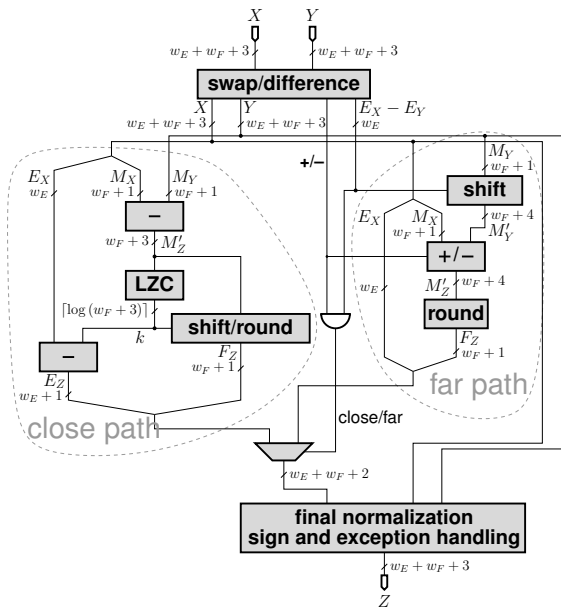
$X$
$Y$
$w_E + w_F + 3$
$w_E + w_F + 3$
swap/difference
$X$
$Y$
$E_X - E_Y$
$w_E + w_F + 3$
$w_E + w_F + 3$
$w_E$
+/–
$M_Y$
$w_F + 1$
$E_X$
$w_E$
$M_X$
$w_F + 1$
$M_Y$
$w_F + 1$
shift
–
$E_X$
$M_X$
$w_F + 1$
$w_F + 4$
$M'_Y$
$w_F + 3$
$M'_Z$
+/–
LZC
$w_E$
$M'_Z$
$w_F + 4$
$\lceil \log(w_F + 3) \rceil$
shift/round
round
$k$
–
$F_Z$
$w_F + 1$
$F_Z$
$w_F + 1$
$E_Z$
$w_E + 1$
far path
close path
close/far
$w_E + w_F + 2$
final normalization
sign and exception handling
$w_E + w_F + 3$
$Z$